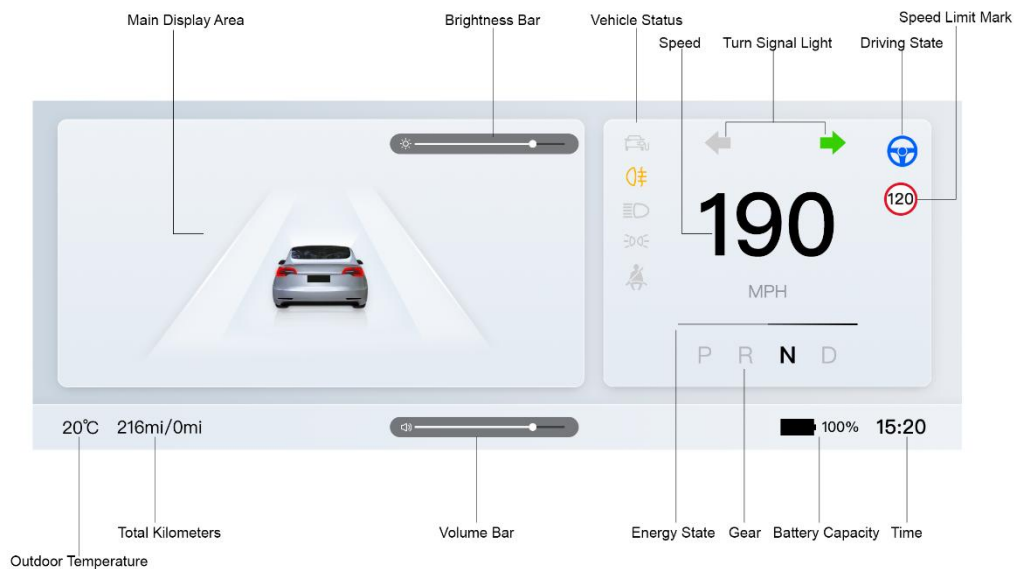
Main Display Area

Brightness Bar

Vehicle Status

Speed

Turn Signal Light

Driving State

Speed Limit Mark

120

190

MPH

P R N D

20℃ 216mi/0mi

100% 15:20

Total Kilometers

Outdoor Temperature

Volume Bar

Energy State

Gear

Battery Capacity

Time